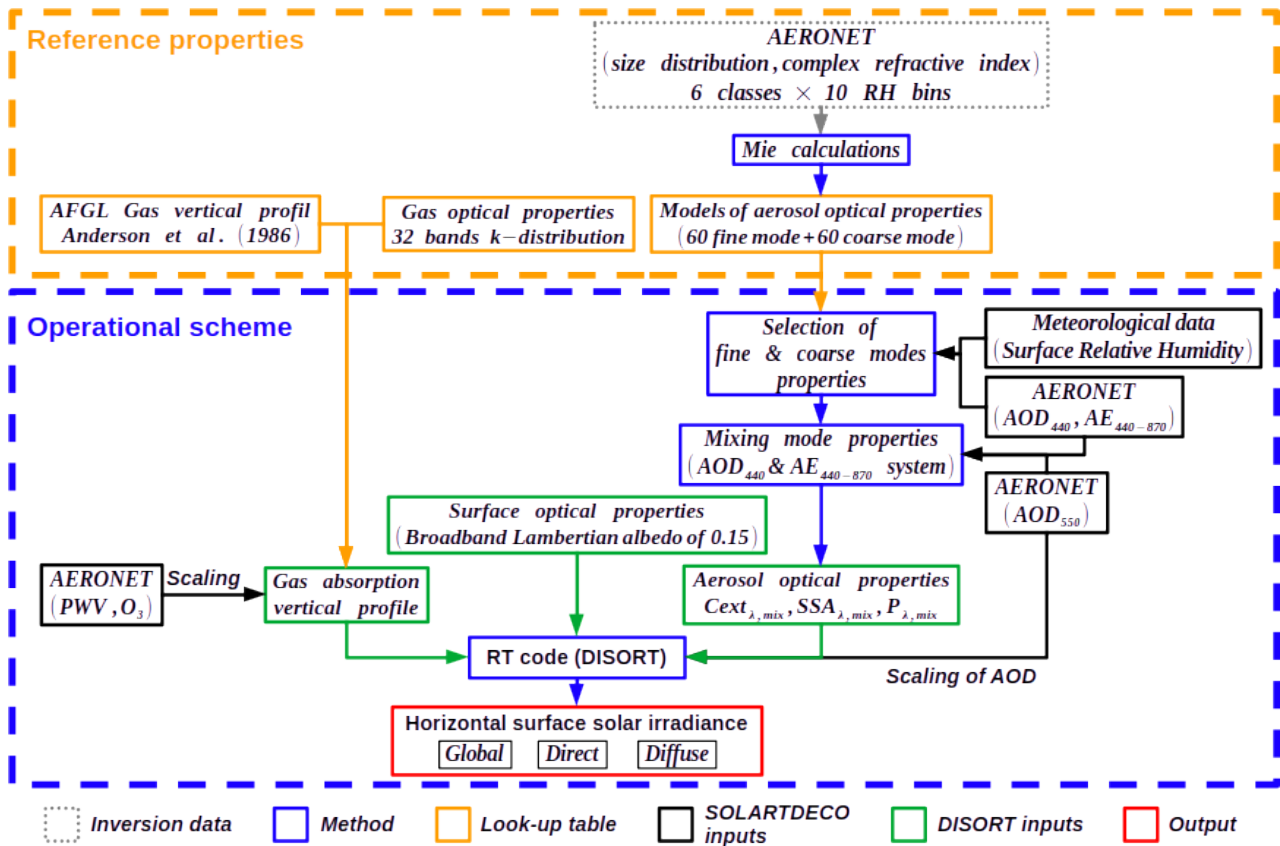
Reference properties

AERONET
(size distribution, complex refractive index)
6 classes × 10 RH bins

Mie calculations

AFGL Gas vertical profil
Anderson et al. (1986)

Gas optical properties
32 bands k−distribution

Models of aerosol optical properties
(60 fine mode + 60 coarse mode)

Operational scheme

Selection of fine & coarse modes properties

Meteorological data
(Surface Relative Humidity)

AERONET
($AOD_{440}$, $AE_{440-870}$)

Mixing mode properties
($AOD_{440}$ & $AE_{440-870}$ system)

AERONET
($AOD_{550}$)

Surface optical properties
(Broadband Lambertian albedo of 0.15)

AERONET
(PWV, $O_3$)

Scaling

Gas absorption vertical profile

Aerosol optical properties
$Cext_{\lambda,mix}$, $SSA_{\lambda,mix}$, $P_{\lambda,mix}$

RT code (DISORT)

Scaling of AOD

Horizontal surface solar irradiance
Global Direct Diffuse

Inversion data
Method
Look-up table
SOLARTDECO inputs
DISORT inputs
Output